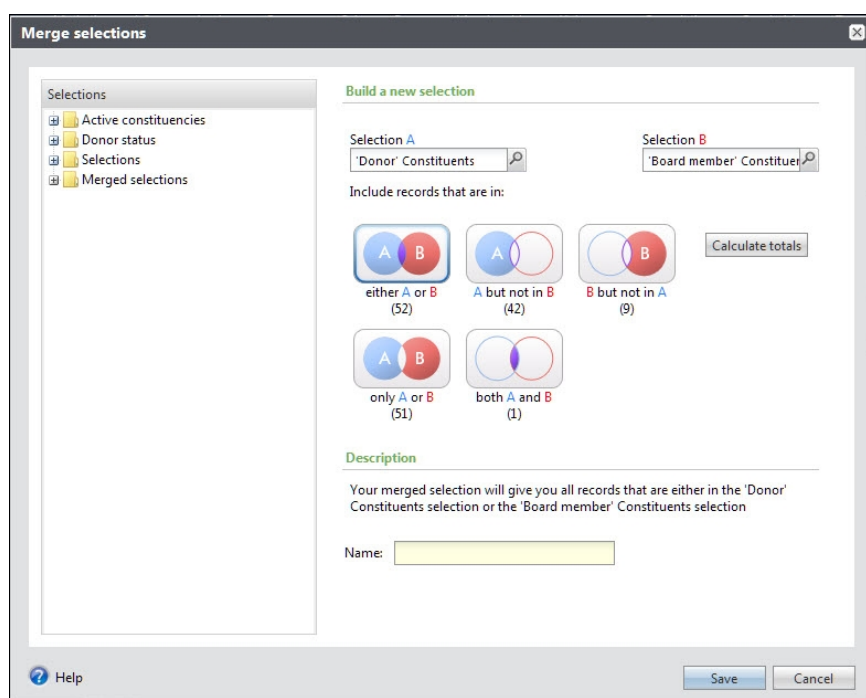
Merge selections

Selections
Active constituencies
Donor status
Selections
Merged selections

Build a new selection

Selection A
'Donor' Constituents

Selection B
'Board member' Constituen

Include records that are in:

A B
either A or B
(52)

A
A but not in B
(42)

B
B but not in A
(9)

Calculate totals

A B
only A or B
(51)

both A and B
(1)

Description

Your merged selection will give you all records that are either in the 'Donor' Constituents selection or the 'Board member' Constituents selection

Name:

Help

Save

Cancel